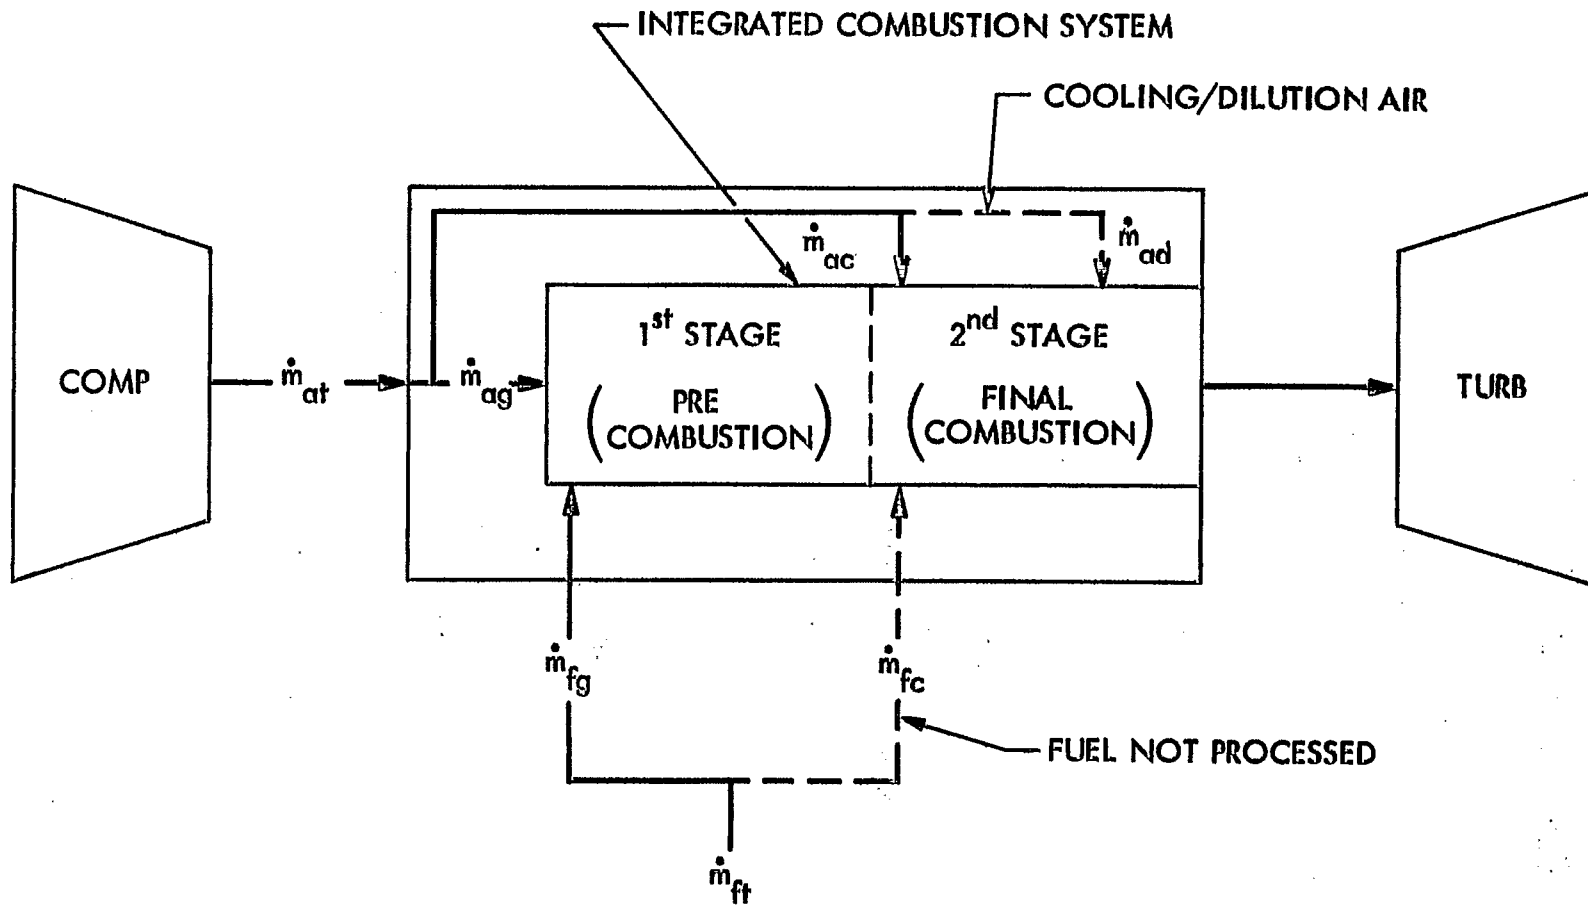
INTEGRATED COMBUSTION SYSTEM

COOLING/DILUTION AIR

COMP

$\dot{m}_{at}$

$\dot{m}_{ag}$

$\dot{m}_{ac}$

$\dot{m}_{ad}$

1$^{st}$ STAGE

(PRE COMBUSTION)

2$^{nd}$ STAGE

(FINAL COMBUSTION)

TURB

$\dot{m}_{fg}$

$\dot{m}_{fc}$

FUEL NOT PROCESSED

$\dot{m}_{ft}$